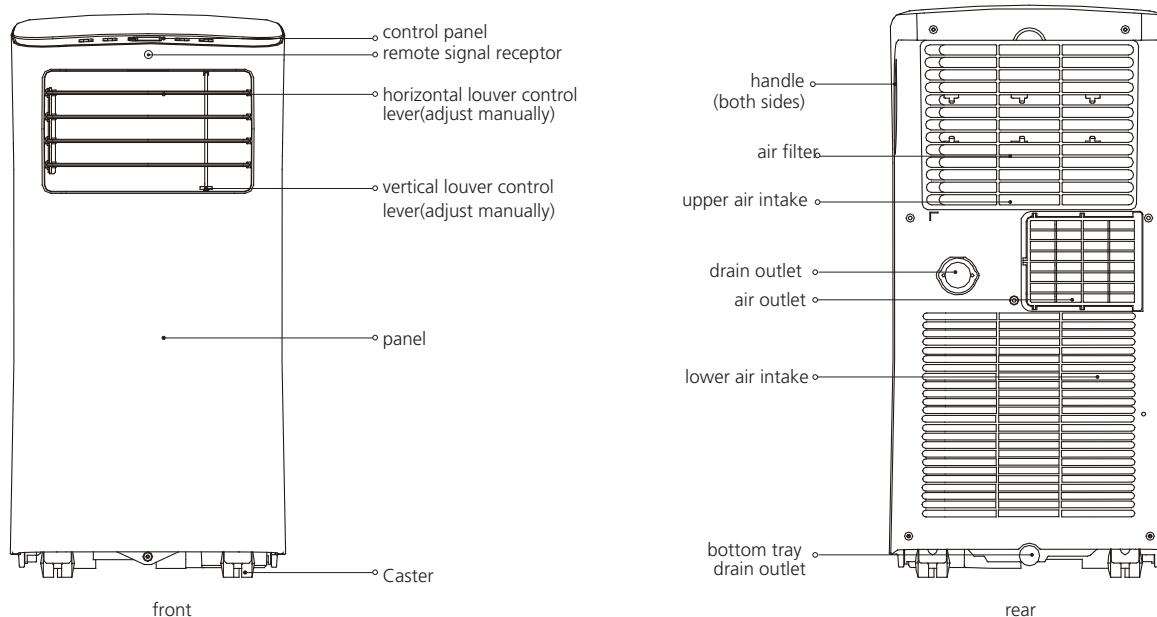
control panel
remote signal receptor
horizontal louver control lever(adjust manually)
vertical louver control lever(adjust manually)
panel
Caster
front

handle (both sides)
air filter
upper air intake
drain outlet
air outlet
lower air intake
bottom tray drain outlet
rear